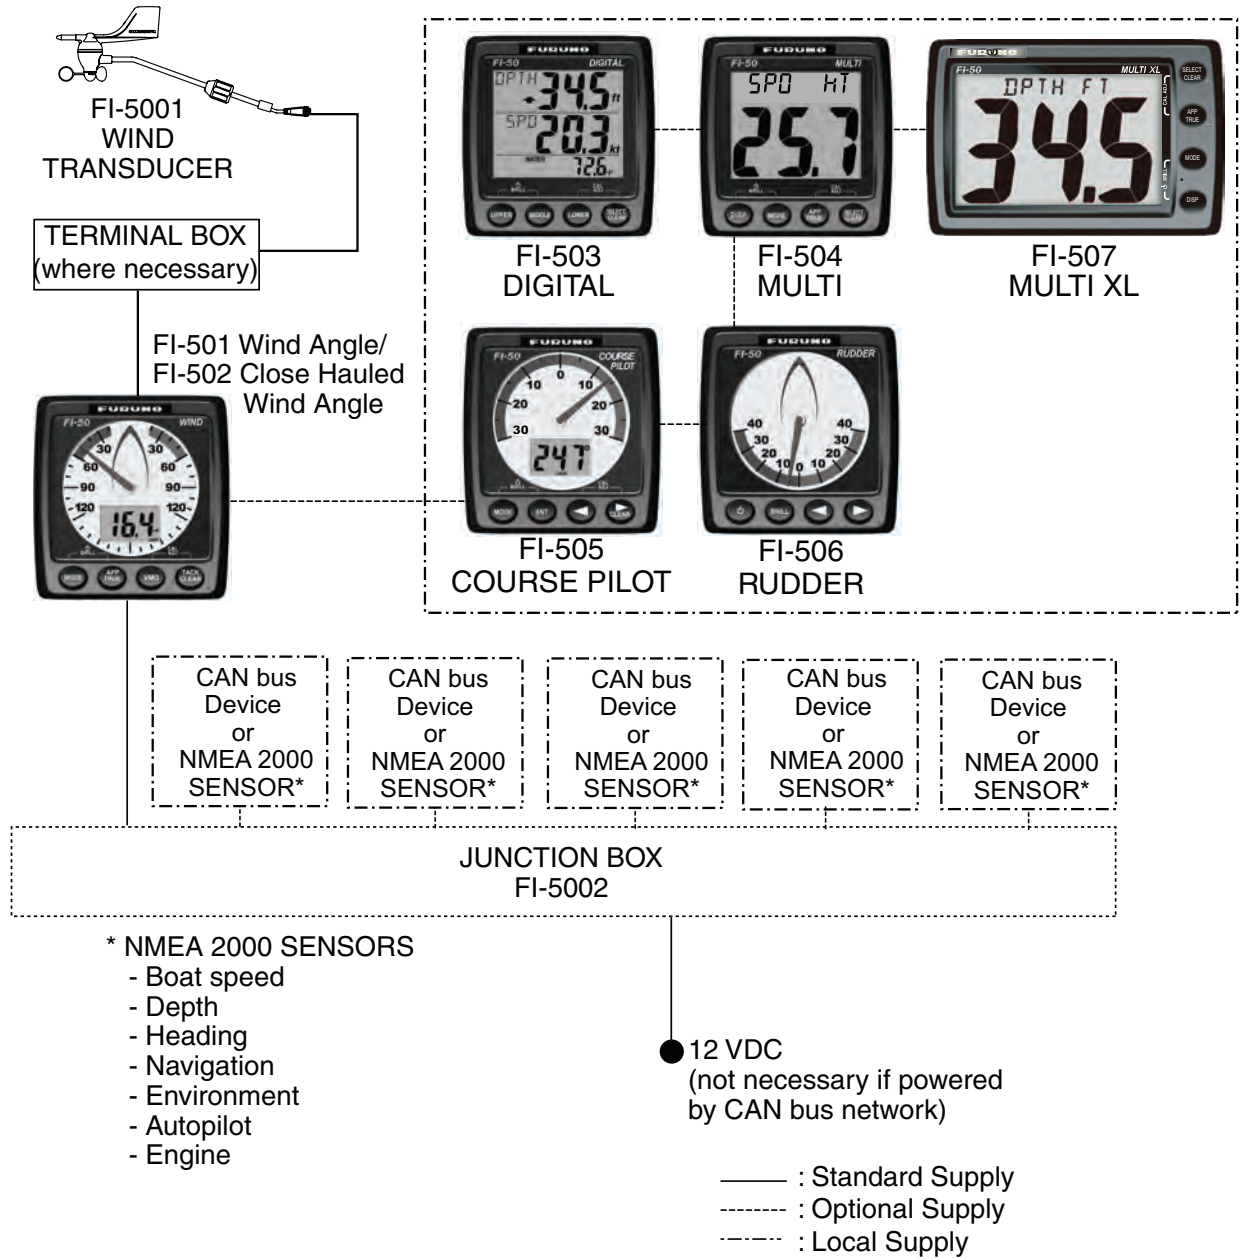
FI-5001
WIND
TRANSDUCER

TERMINAL BOX
(where necessary)

FURUNO
FI-50 DIGITAL
DPTH 34.5 ft
SPD 20.3 kt
WATER 72.6 F
UPPER MIDDLE LOWER SELECT CLEAR

FURUNO
FI-50 MULTI
SPD KT
25.7

FURUNO
FI-50 MULTI XL
DPTH FT
34.5
SELECT CLEAR
APP TRUE
MODE
DISP

FI-503
DIGITAL

FI-504
MULTI

FI-507
MULTI XL

FI-501 Wind Angle/
FI-502 Close Hauled
Wind Angle

FURUNO
FI-50 WIND
30 60 90 120 30 60 90 120
16.4
MODE APP TRUE VMG TACK CLEAR

FURUNO
FI-50 COURSE PILOT
0 10 20 30 10 20 30
247
MODE ENT CLEAR

FURUNO
FI-50 RUDDER
40 30 20 10 0 10 20 30 40

FI-505
COURSE PILOT

FI-506
RUDDER

CAN bus Device or NMEA 2000 SENSOR*

CAN bus Device or NMEA 2000 SENSOR*

CAN bus Device or NMEA 2000 SENSOR*

CAN bus Device or NMEA 2000 SENSOR*

CAN bus Device or NMEA 2000 SENSOR*

JUNCTION BOX
FI-5002

* NMEA 2000 SENSORS
- Boat speed
- Depth
- Heading
- Navigation
- Environment
- Autopilot
- Engine

12 VDC
(not necessary if powered by CAN bus network)

: Standard Supply
: Optional Supply
: Local Supply